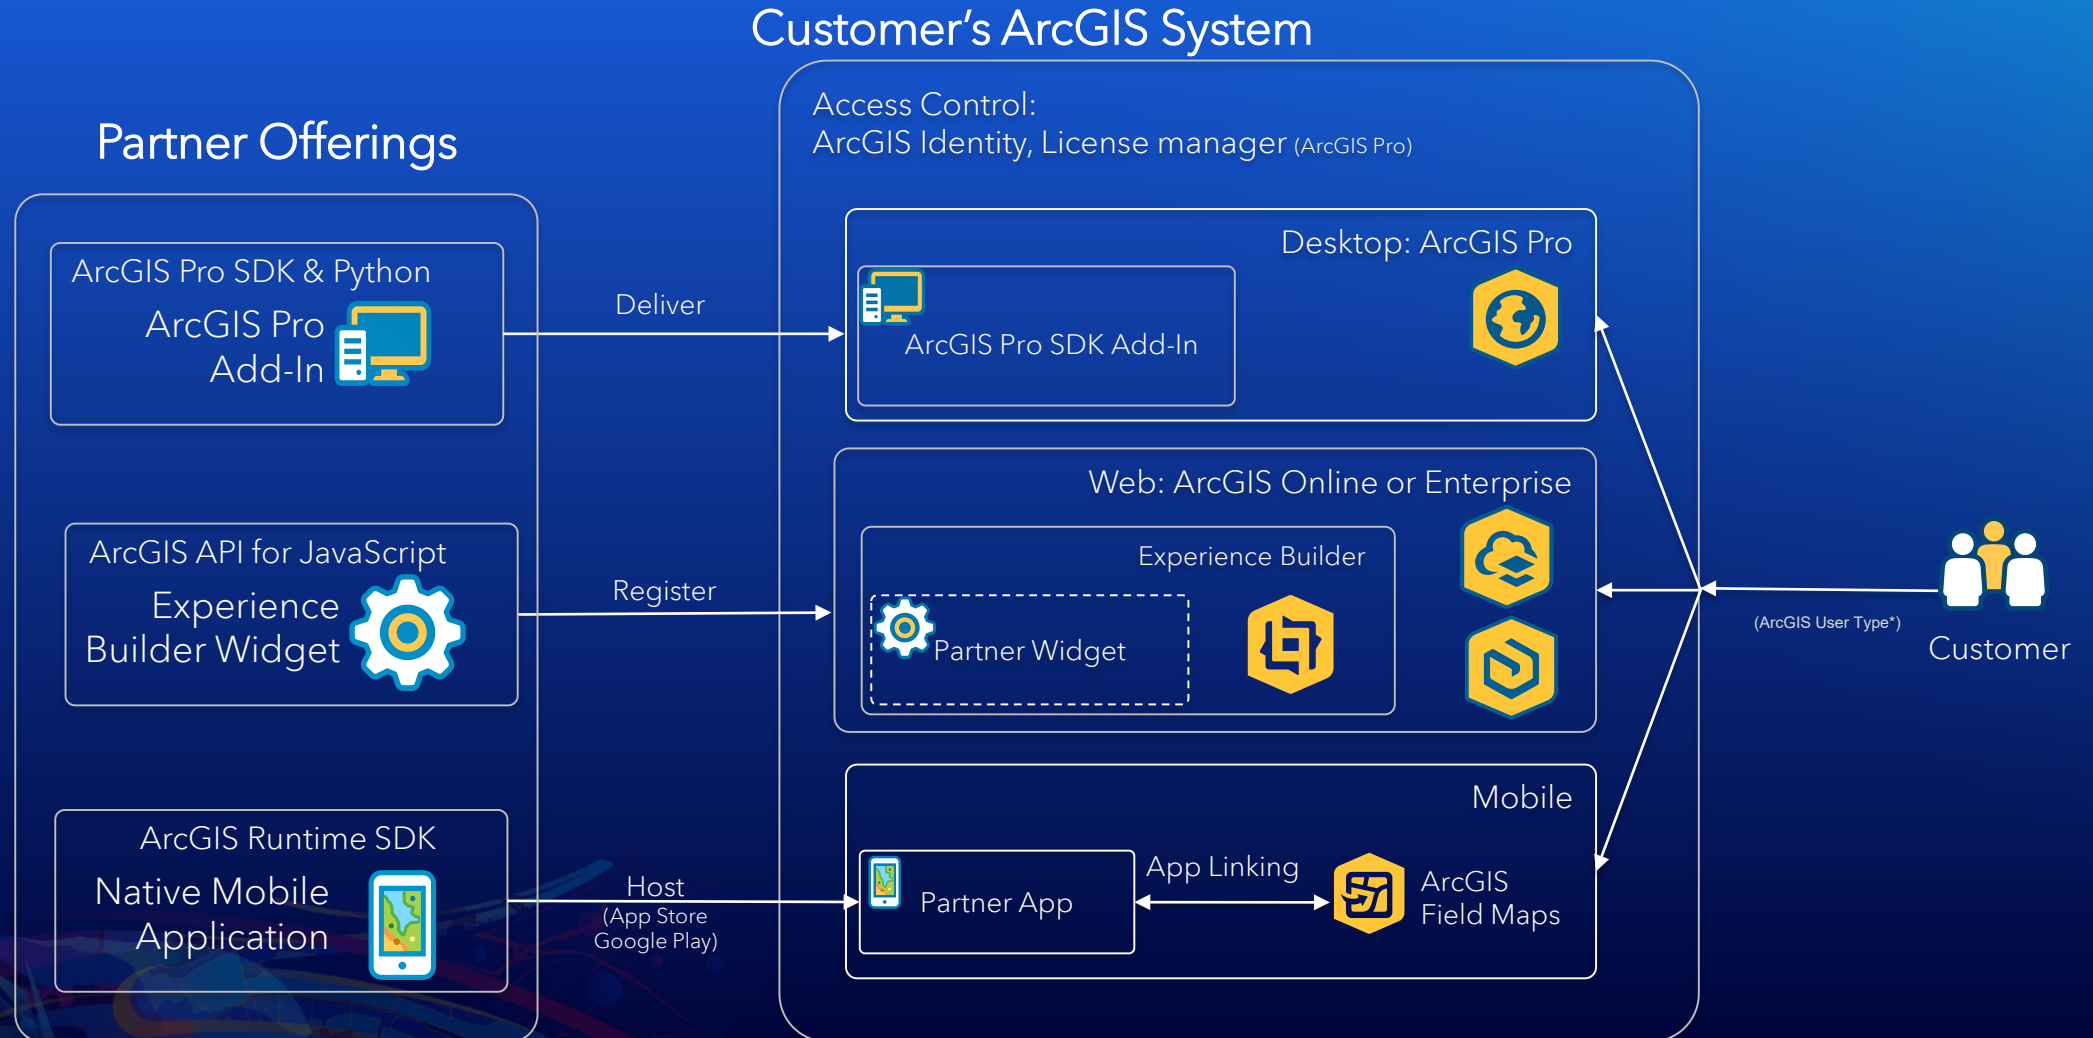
Customer's ArcGIS System

Partner Offerings

ArcGIS Pro SDK & Python
ArcGIS Pro Add-In

ArcGIS API for JavaScript
Experience Builder Widget

ArcGIS Runtime SDK
Native Mobile Application

Deliver

Register

Host
(App Store Google Play)

Access Control:
ArcGIS Identity, License manager (ArcGIS Pro)

Desktop: ArcGIS Pro
ArcGIS Pro SDK Add-In

Web: ArcGIS Online or Enterprise
Experience Builder
Partner Widget

Mobile
Partner App
App Linking
ArcGIS Field Maps

(ArcGIS User Type*)
Customer